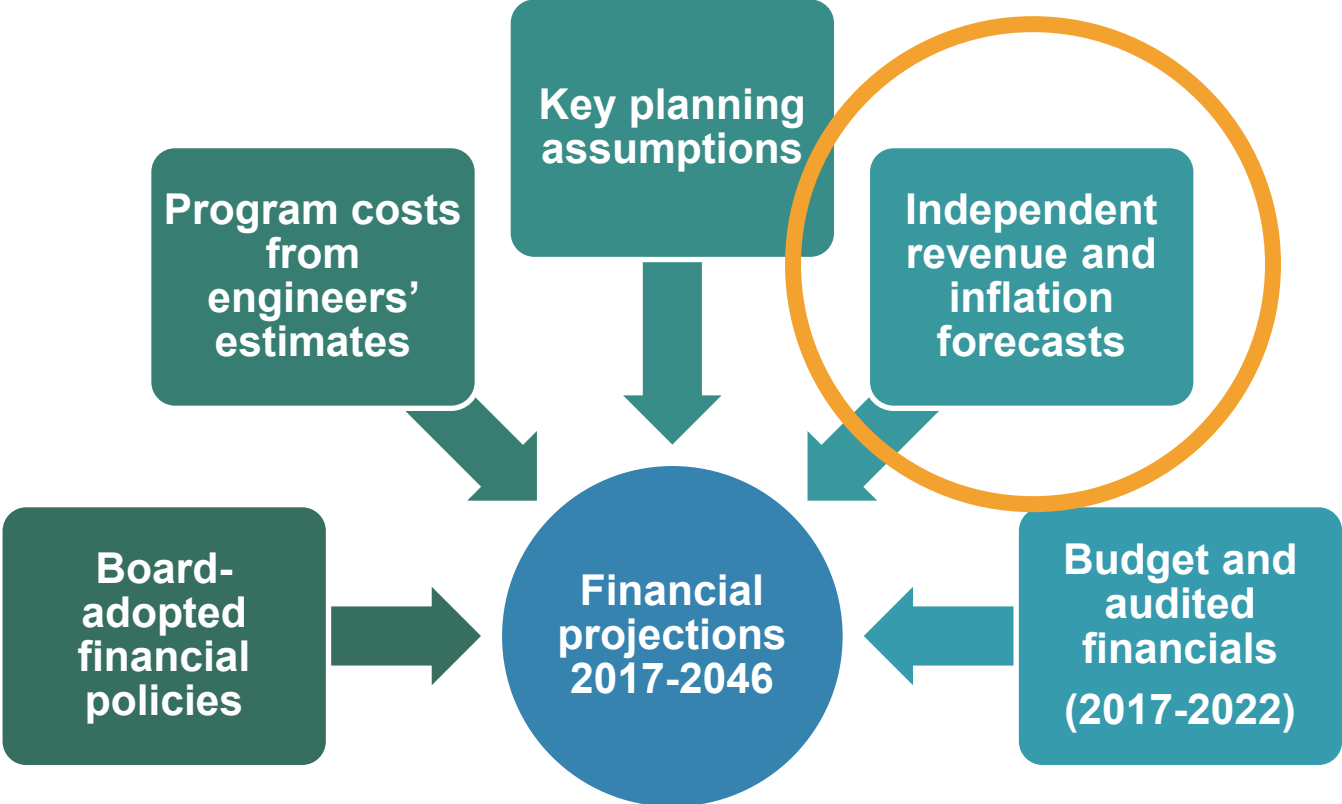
Key planning assumptions

Program costs from engineers' estimates

Independent revenue and inflation forecasts

Board-adopted financial policies

Financial projections 2017-2046

Budget and audited financials (2017-2022)